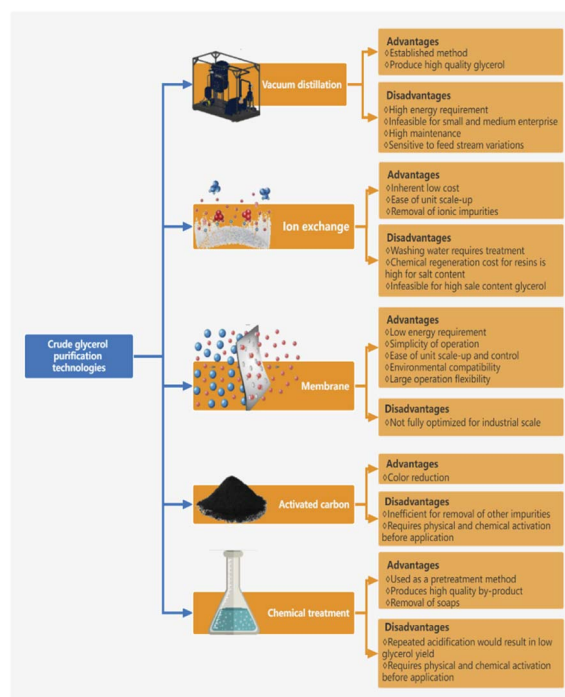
Crude glycerol purification technologies

Vacuum distillation

Advantages
◊Established method
◊Produce high quality glycerol

Disadvantages
◊High energy requirement
◊Infeasible for small and medium enterprise
◊High maintenance
◊Sensitive to feed stream variations

Ion exchange

Advantages
◊Inherent low cost
◊Ease of unit scale-up
◊Removal of ionic impurities

Disadvantages
◊Washing water requires treatment
◊Chemical regeneration cost for resins is high for salt content
◊Infeasible for high sale content glycerol

Membrane

Advantages
◊Low energy requirement
◊Simplicity of operation
◊Ease of unit scale-up and control
◊Environmental compatibility
◊Large operation flexibility

Disadvantages
◊Not fully optimized for industrial scale

Activated carbon

Advantages
◊Color reduction

Disadvantages
◊Inefficient for removal of other impurities
◊Requires physical and chemical activation before application

Chemical treatment

Advantages
◊Used as a pretreatment method
◊Produces high quality by-product
◊Removal of soaps

Disadvantages
◊Repeated acidification would result in low glycerol yield
◊Requires physical and chemical activation before application